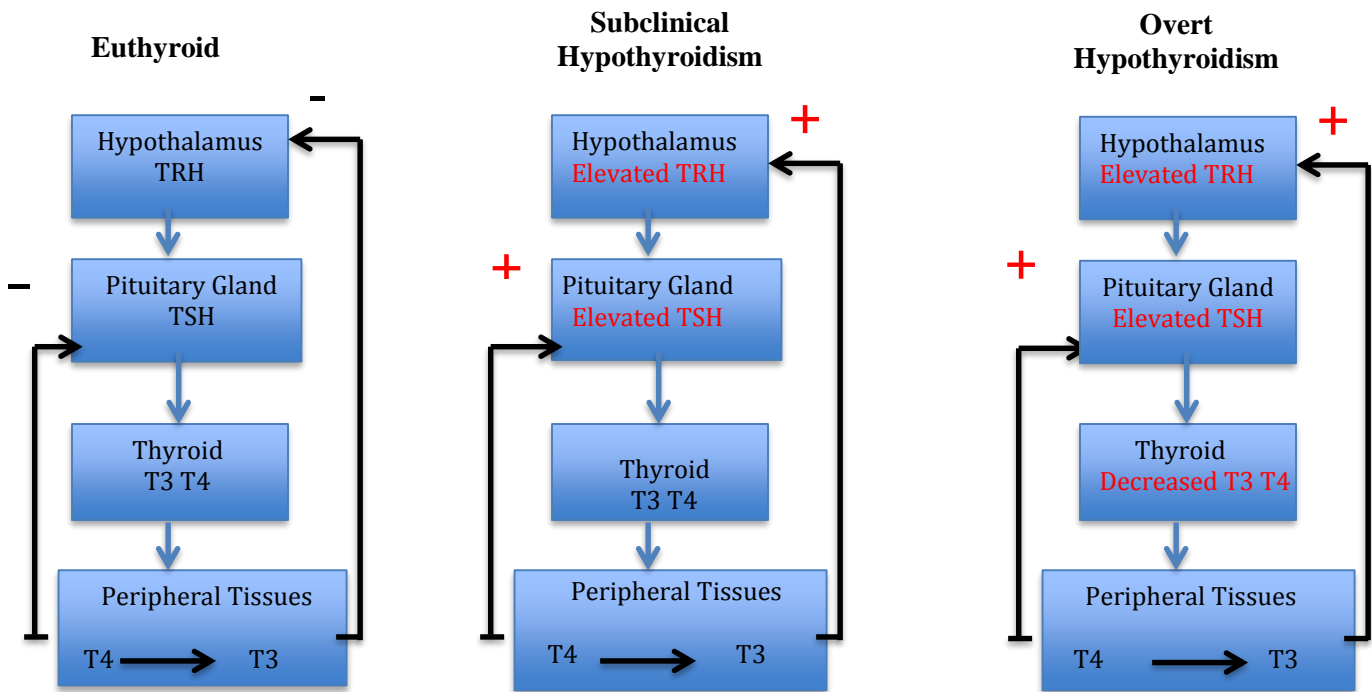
Euthyroid

-

Hypothalamus
TRH

-

Pituitary Gland
TSH

Thyroid
T3 T4

Peripheral Tissues
T4 T3

Subclinical Hypothyroidism

+

Hypothalamus
Elevated TRH

+

Pituitary Gland
Elevated TSH

Thyroid
T3 T4

Peripheral Tissues
T4 T3

Overt Hypothyroidism

+

Hypothalamus
Elevated TRH

+

Pituitary Gland
Elevated TSH

Thyroid
Decreased T3 T4

Peripheral Tissues
T4 T3